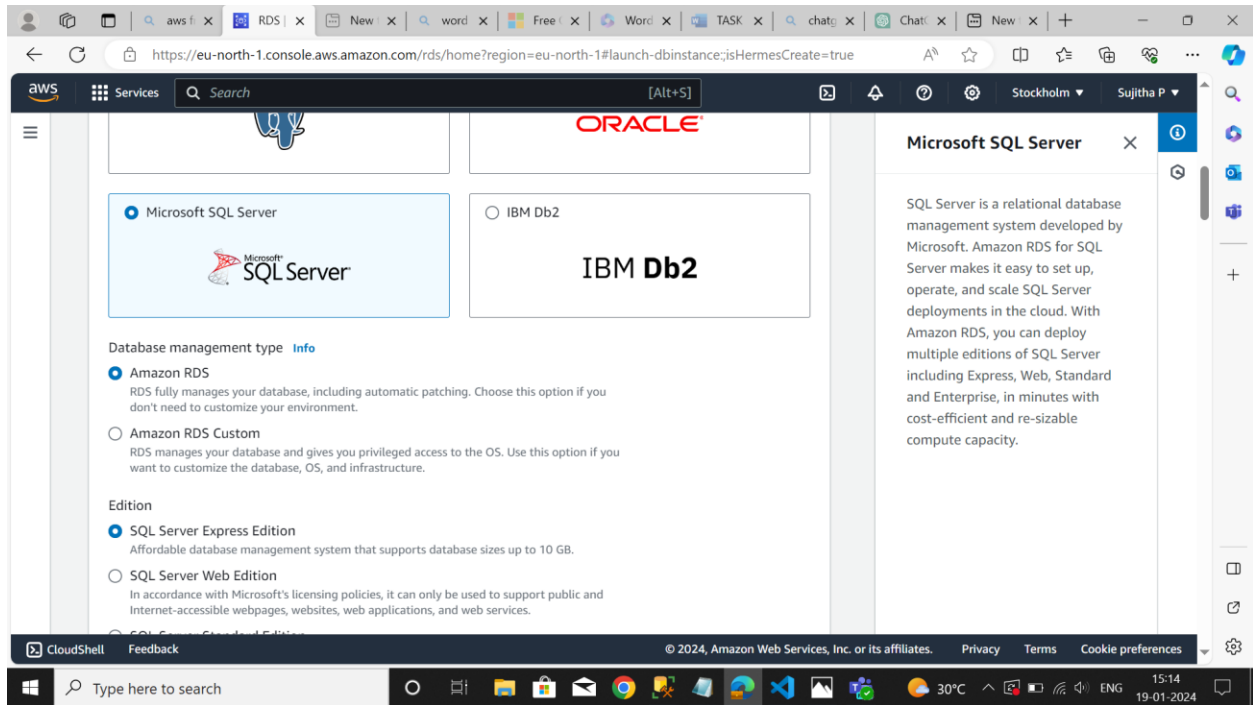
aws f | RDS | | New | word | Free | Word | TASK | chatg | Chat | New

https://eu-north-1.console.aws.amazon.com/rds/home?region=eu-north-1#launch-dbinstance:;isHermesCreate=true

aws Services Search [Alt+S] Stockholm ▼ Sujitha P ▼

ORACLE

Microsoft SQL Server

Microsoft SQL Server

IBM Db2

IBM Db2

Database management type Info

Amazon RDS
RDS fully manages your database, including automatic patching. Choose this option if you don't need to customize your environment.

Amazon RDS Custom
RDS manages your database and gives you privileged access to the OS. Use this option if you want to customize the database, OS, and infrastructure.

Edition

SQL Server Express Edition
Affordable database management system that supports database sizes up to 10 GB.

SQL Server Web Edition
In accordance with Microsoft's licensing policies, it can only be used to support public and Internet-accessible webpages, websites, web applications, and web services.

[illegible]

Microsoft SQL Server

SQL Server is a relational database management system developed by Microsoft. Amazon RDS for SQL Server makes it easy to set up, operate, and scale SQL Server deployments in the cloud. With Amazon RDS, you can deploy multiple editions of SQL Server including Express, Web, Standard and Enterprise, in minutes with cost-efficient and re-sizable compute capacity.

CloudShell Feedback © 2024, Amazon Web Services, Inc. or its affiliates. Privacy Terms Cookie preferences

Type here to search 30°C ENG 15:14 19-01-2024